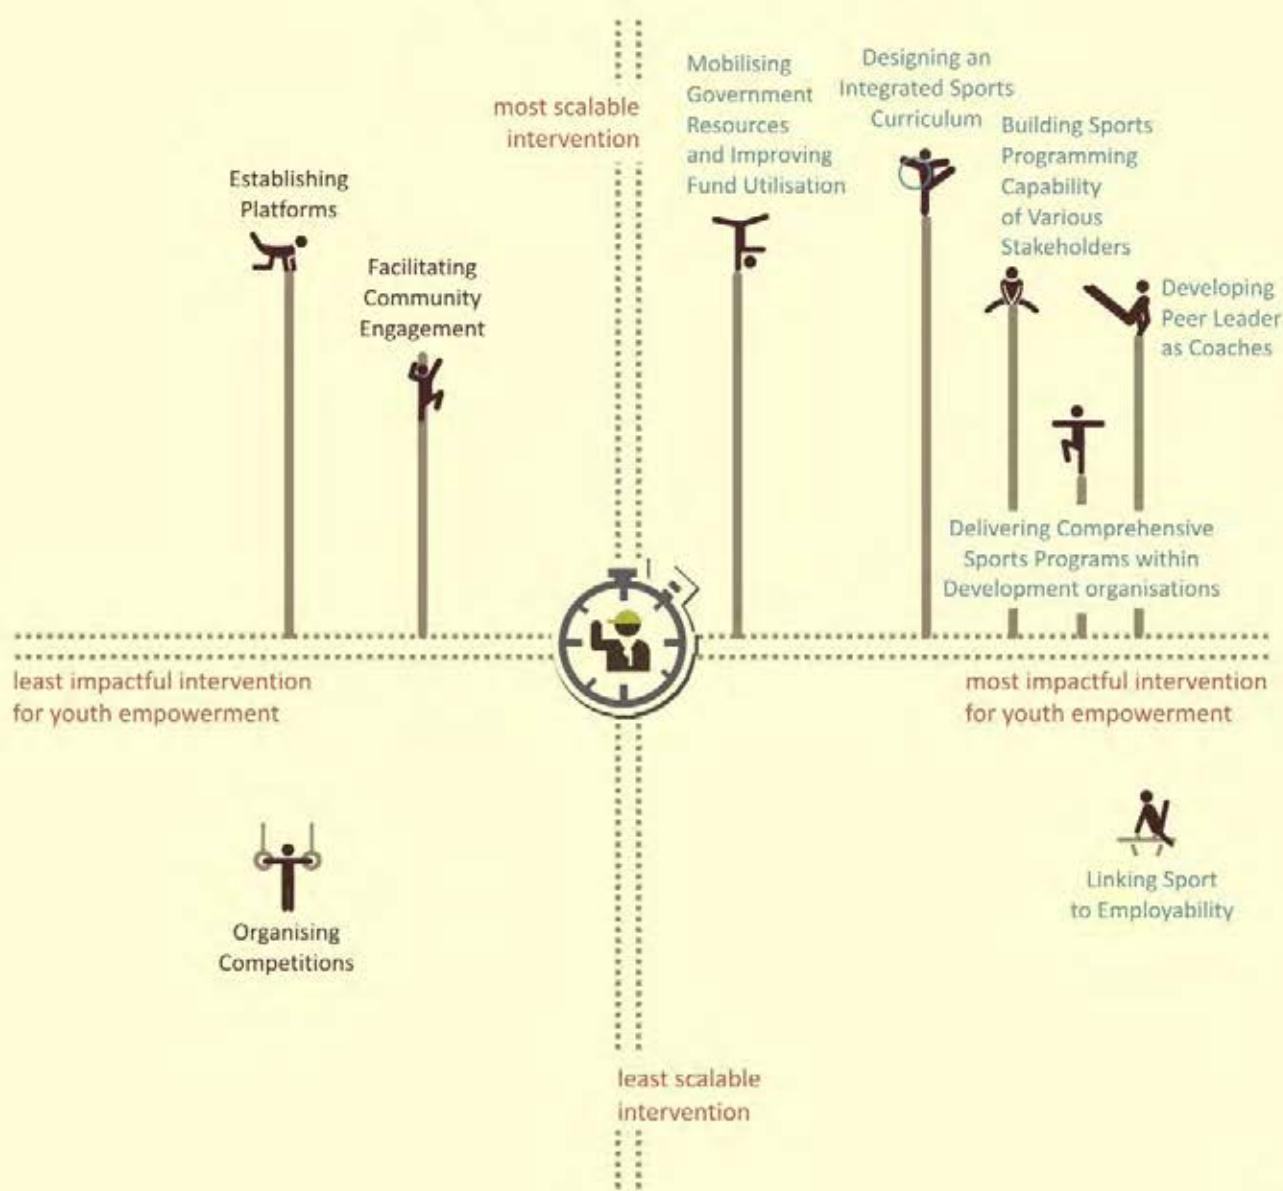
most scalable intervention

Mobilising Government Resources and Improving Fund Utilisation

Designing an Integrated Sports Curriculum

Building Sports Programming Capability of Various Stakeholders

Developing Peer Leader as Coaches

Establishing Platforms

Facilitating Community Engagement

Delivering Comprehensive Sports Programs within Development organisations

least impactful intervention for youth empowerment

most impactful intervention for youth empowerment

Organising Competitions

Linking Sport to Employability

least scalable intervention